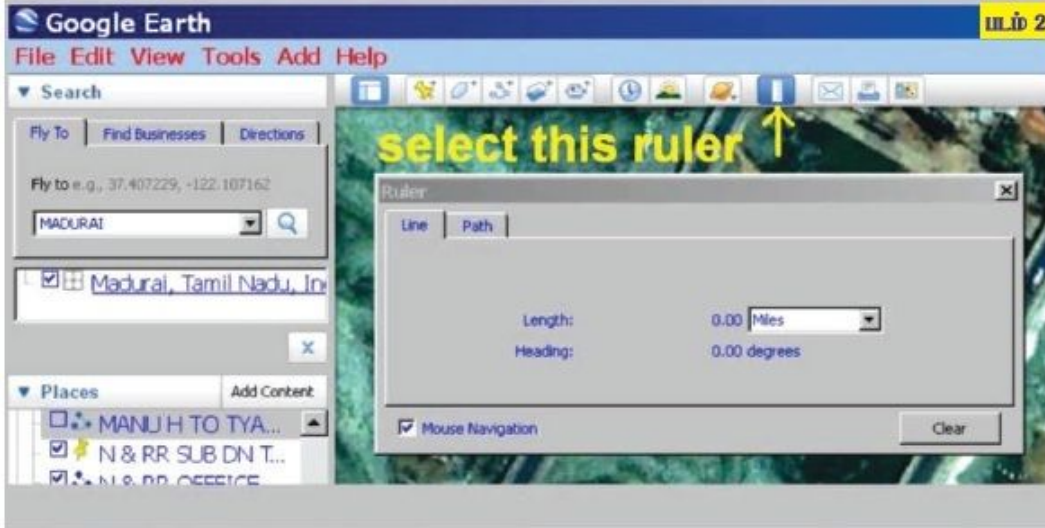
Google Earth

படம் 2

File Edit View Tools Add Help

▼ Search

Fly To | Find Businesses | Directions

Fly to e.g., 37.407229, -122.107162

MADURAI

Madurai, Tamil Nadu, In

▼ Places

Add Content

MANU H TO TYA...

N & RR SUB DN T...

N & RR OFFICE

select this ruler ↑

Ruler

Line | Path

Length: 0.00 Miles

Heading: 0.00 degrees

Mouse Navigation

Clear